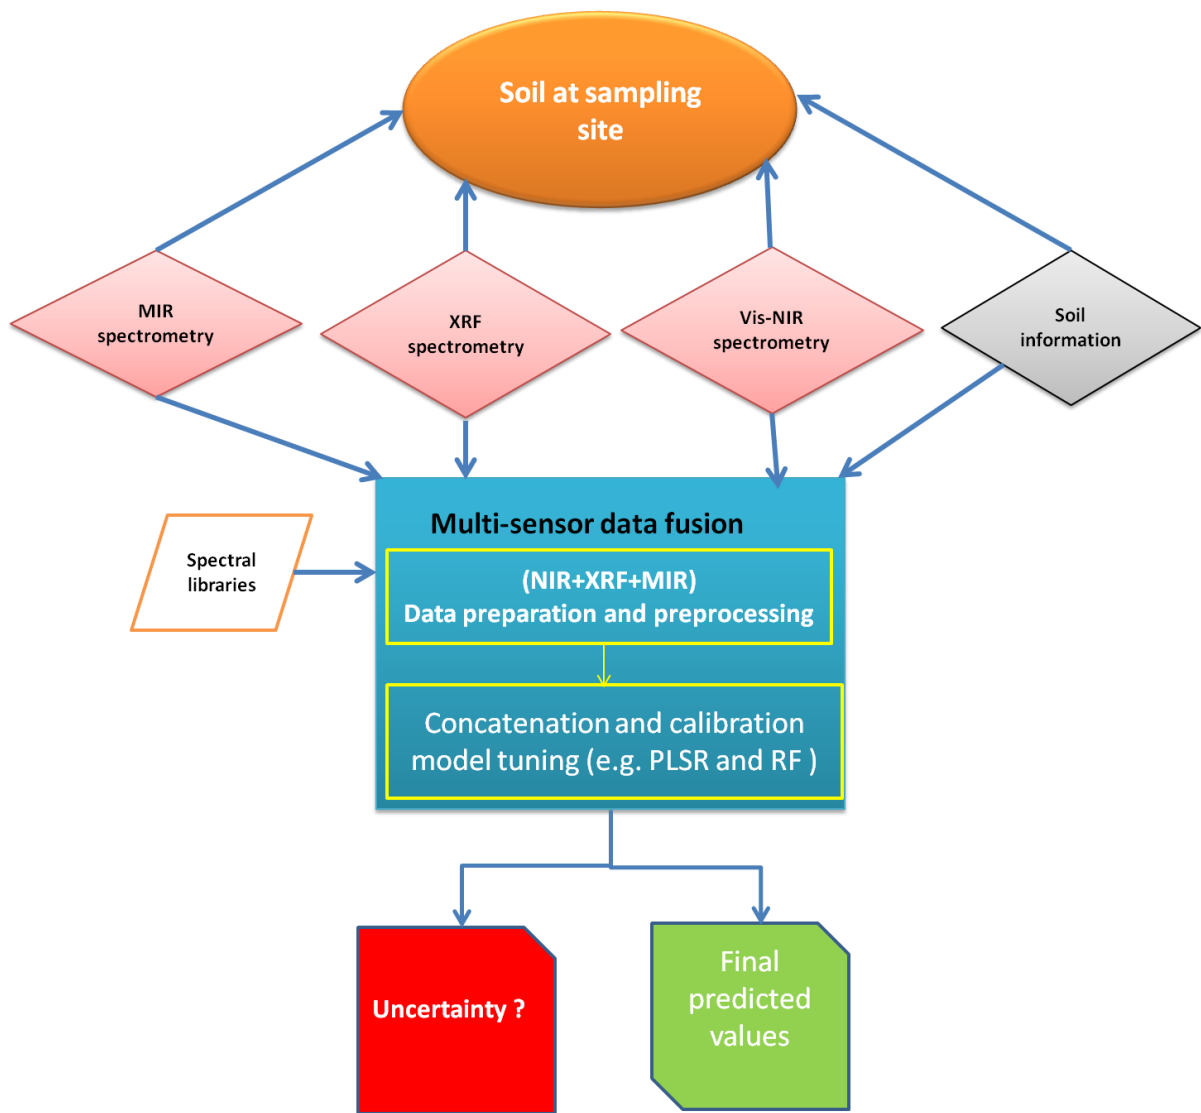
Soil at sampling site

MIR spectrometry

XRF spectrometry

Vis-NIR spectrometry

Soil information

Spectral libraries

Multi-sensor data fusion

(NIR+XRF+MIR)
Data preparation and preprocessing

Concatenation and calibration model tuning (e.g. PLSR and RF )

Uncertainty ?

Final predicted values